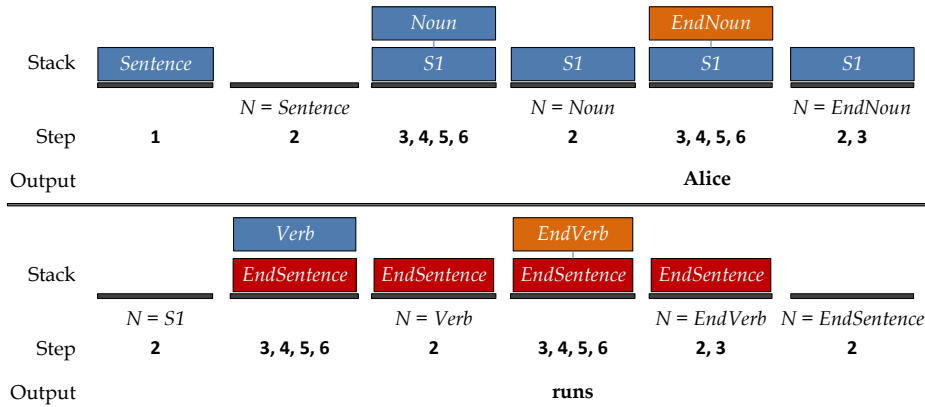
Noun

EndNoun

Stack Sentence S1 S1 S1 S1

N = Sentence N = Noun N = EndNoun

Step 1 2 3, 4, 5, 6 2 3, 4, 5, 6 2, 3

Output Alice

Verb

EndVerb

Stack EndSentence EndSentence EndSentence EndSentence

N = S1 N = Verb N = EndVerb N = EndSentence

Step 2 3, 4, 5, 6 2 3, 4, 5, 6 2, 3 2

Output runs